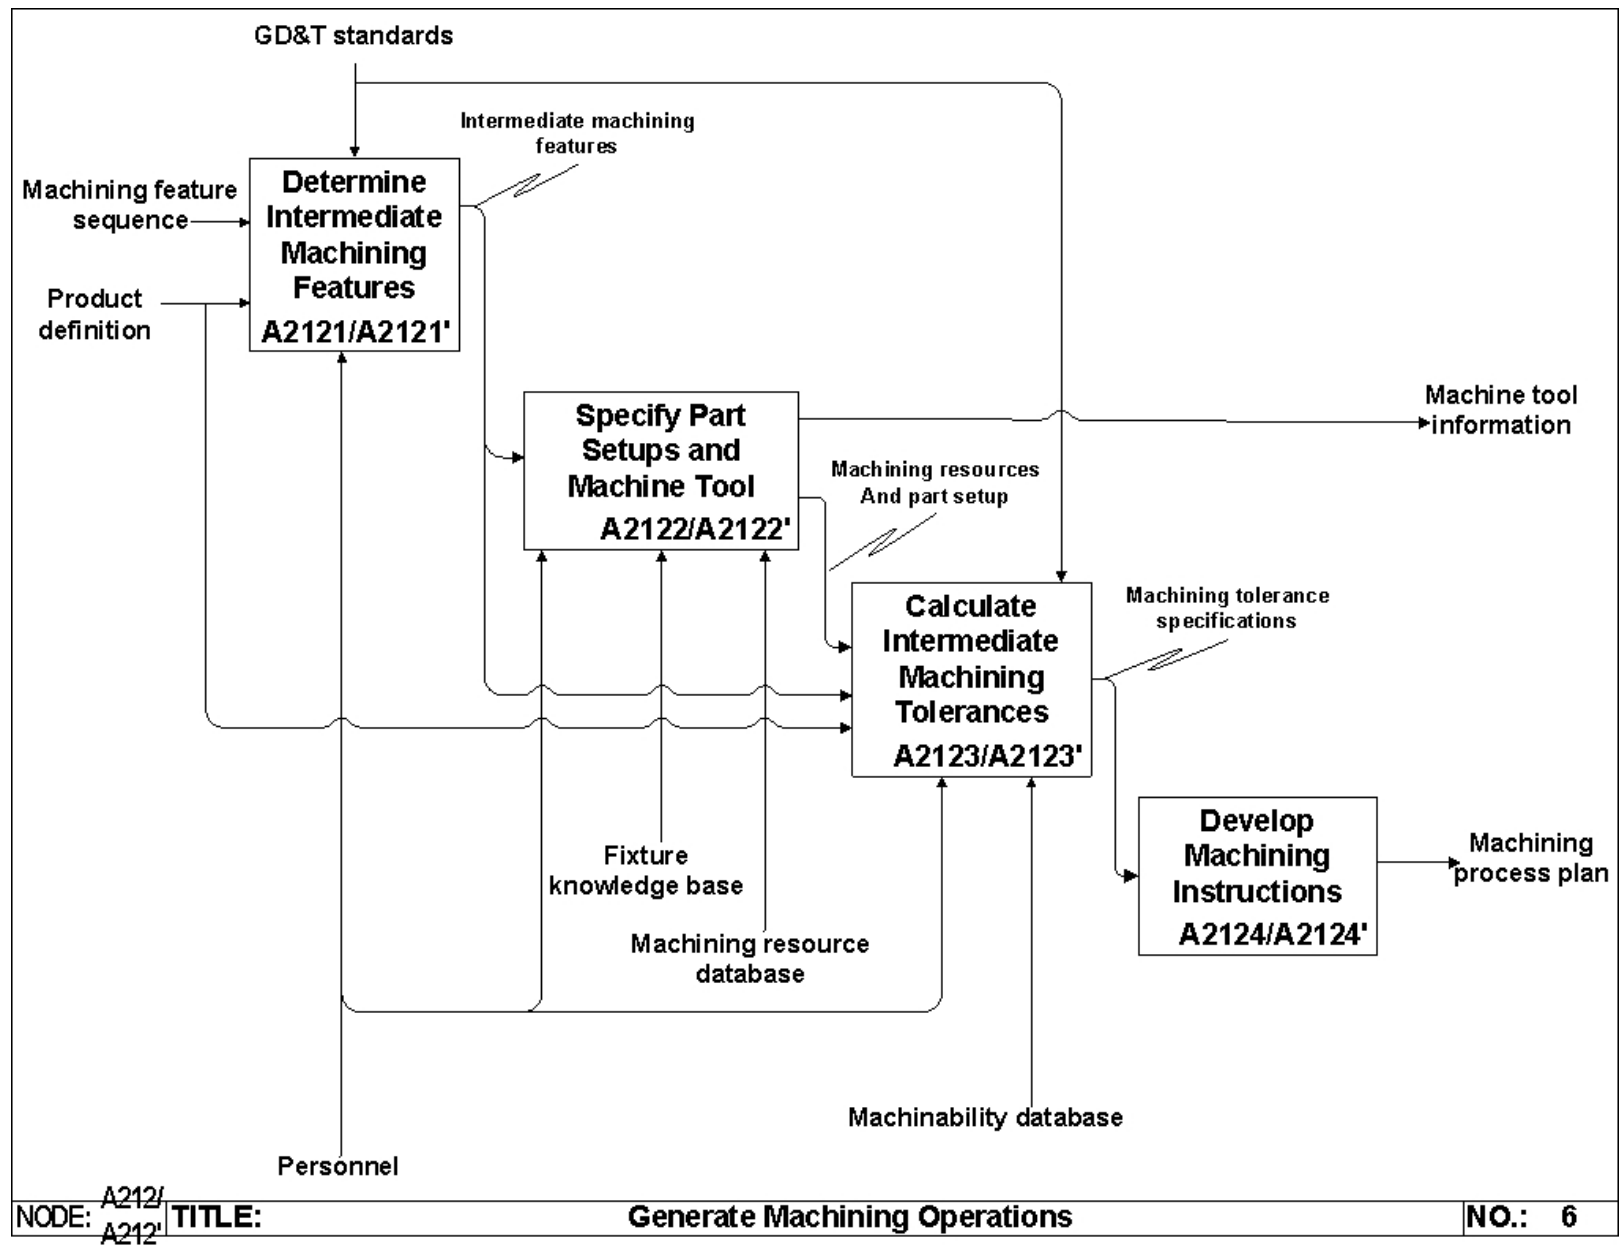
GD&T standards

Intermediate machining features

Machining feature sequence

Product definition

Determine Intermediate Machining Features
A2121/A2121'

Specify Part Setups and Machine Tool
A2122/A2122'

Machine tool information

Machining resources And part setup

Calculate Intermediate Machining Tolerances
A2123/A2123'

Machining tolerance specifications

Develop Machining Instructions
A2124/A2124'

Machining process plan

Fixture knowledge base

Machining resource database

Machinability database

Personnel

| NODE: A212/ A212' | TITLE: | Generate Machining Operations | NO.: 6 |